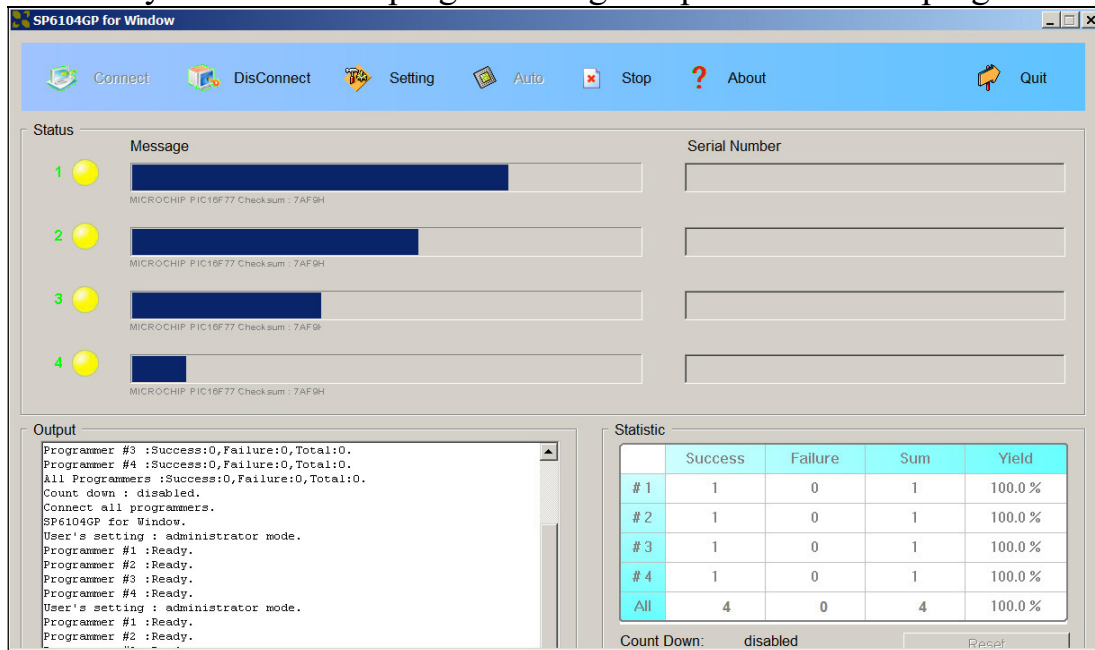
SP6104GP for Window

Connect DisConnect Setting Auto Stop About Quit

Status

Message

Serial Number

1

MICROCHIP PIC16F77 Checksum : 7AF9H

2

MICROCHIP PIC16F77 Checksum : 7AF9H

3

MICROCHIP PIC16F77 Checksum : 7AF9

4

MICROCHIP PIC16F77 Checksum : 7AF9H

Output

Programmer #3 :Success:0,Failure:0,Total:0.
Programmer #4 :Success:0,Failure:0,Total:0.
All Programmers :Success:0,Failure:0,Total:0.
Count down : disabled.
Connect all programmers.
SP6104GP for Window.
User's setting : administrator mode.
Programmer #1 :Ready.
Programmer #2 :Ready.
Programmer #3 :Ready.
Programmer #4 :Ready.
User's setting : administrator mode.
Programmer #1 :Ready.
Programmer #2 :Ready.

Statistic

| | Success | Failure | Sum | Yield |
|---|---|---|---|---|
| #1 | 1 | 0 | 1 | 100.0 % |
| #2 | 1 | 0 | 1 | 100.0 % |
| #3 | 1 | 0 | 1 | 100.0 % |
| #4 | 1 | 0 | 1 | 100.0 % |
| All | 4 | 0 | 4 | 100.0 % |

Count Down: disabled

Reset